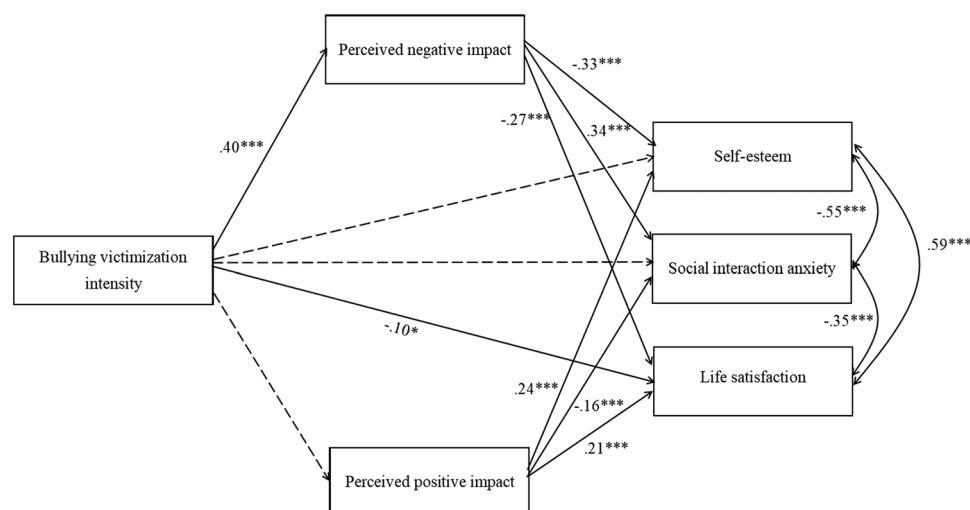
Perceived negative impact

.40***

-.33***

-.27***

.34***

Self-esteem

-.55***

.59***

Bullying victimization intensity

Social interaction anxiety

-.10*

-.35***

Life satisfaction

.24***

-.16***

.21***

Perceived positive impact